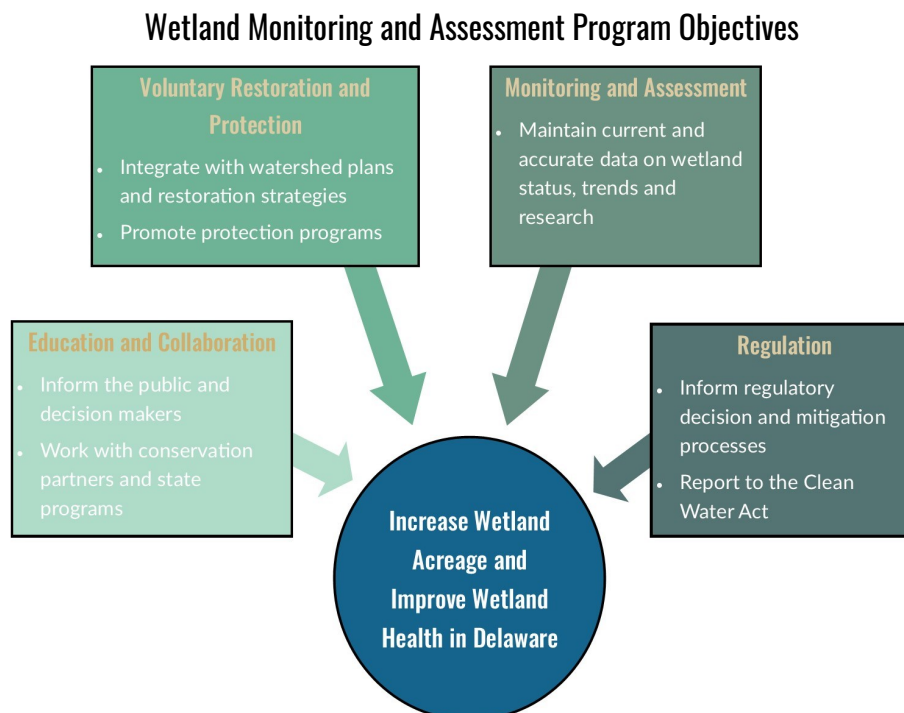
Wetland Monitoring and Assessment Program Objectives

Voluntary Restoration and Protection

- Integrate with watershed plans and restoration strategies
- Promote protection programs

Monitoring and Assessment

- Maintain current and accurate data on wetland status, trends and research

Education and Collaboration

- Inform the public and decision makers
- Work with conservation partners and state programs

Regulation

- Inform regulatory decision and mitigation processes
- Report to the Clean Water Act

Increase Wetland Acreage and Improve Wetland Health in Delaware